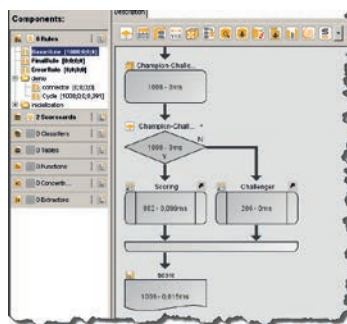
Components:

8 Rules
ResetRule [1000/0/0/0]
FinalRule [0/0/0/0]
ErrorRule [0/0/0/0]
demo
connector [0/0/0/0]
Cycle [1000/0/0/0,091]
Initialization
2 Scorecards
0 Classifiers
0 Tables
0 Functions
0 Concepts
0 Extractors

Description

Champion-Challe...
1000 - 0 ms

Champion-Chall...
N
1000 - 0 ms
Y

Scoring
802 - 0,099 ms

Challenger
206 - 0 ms

score
1000 - 0,615 ms